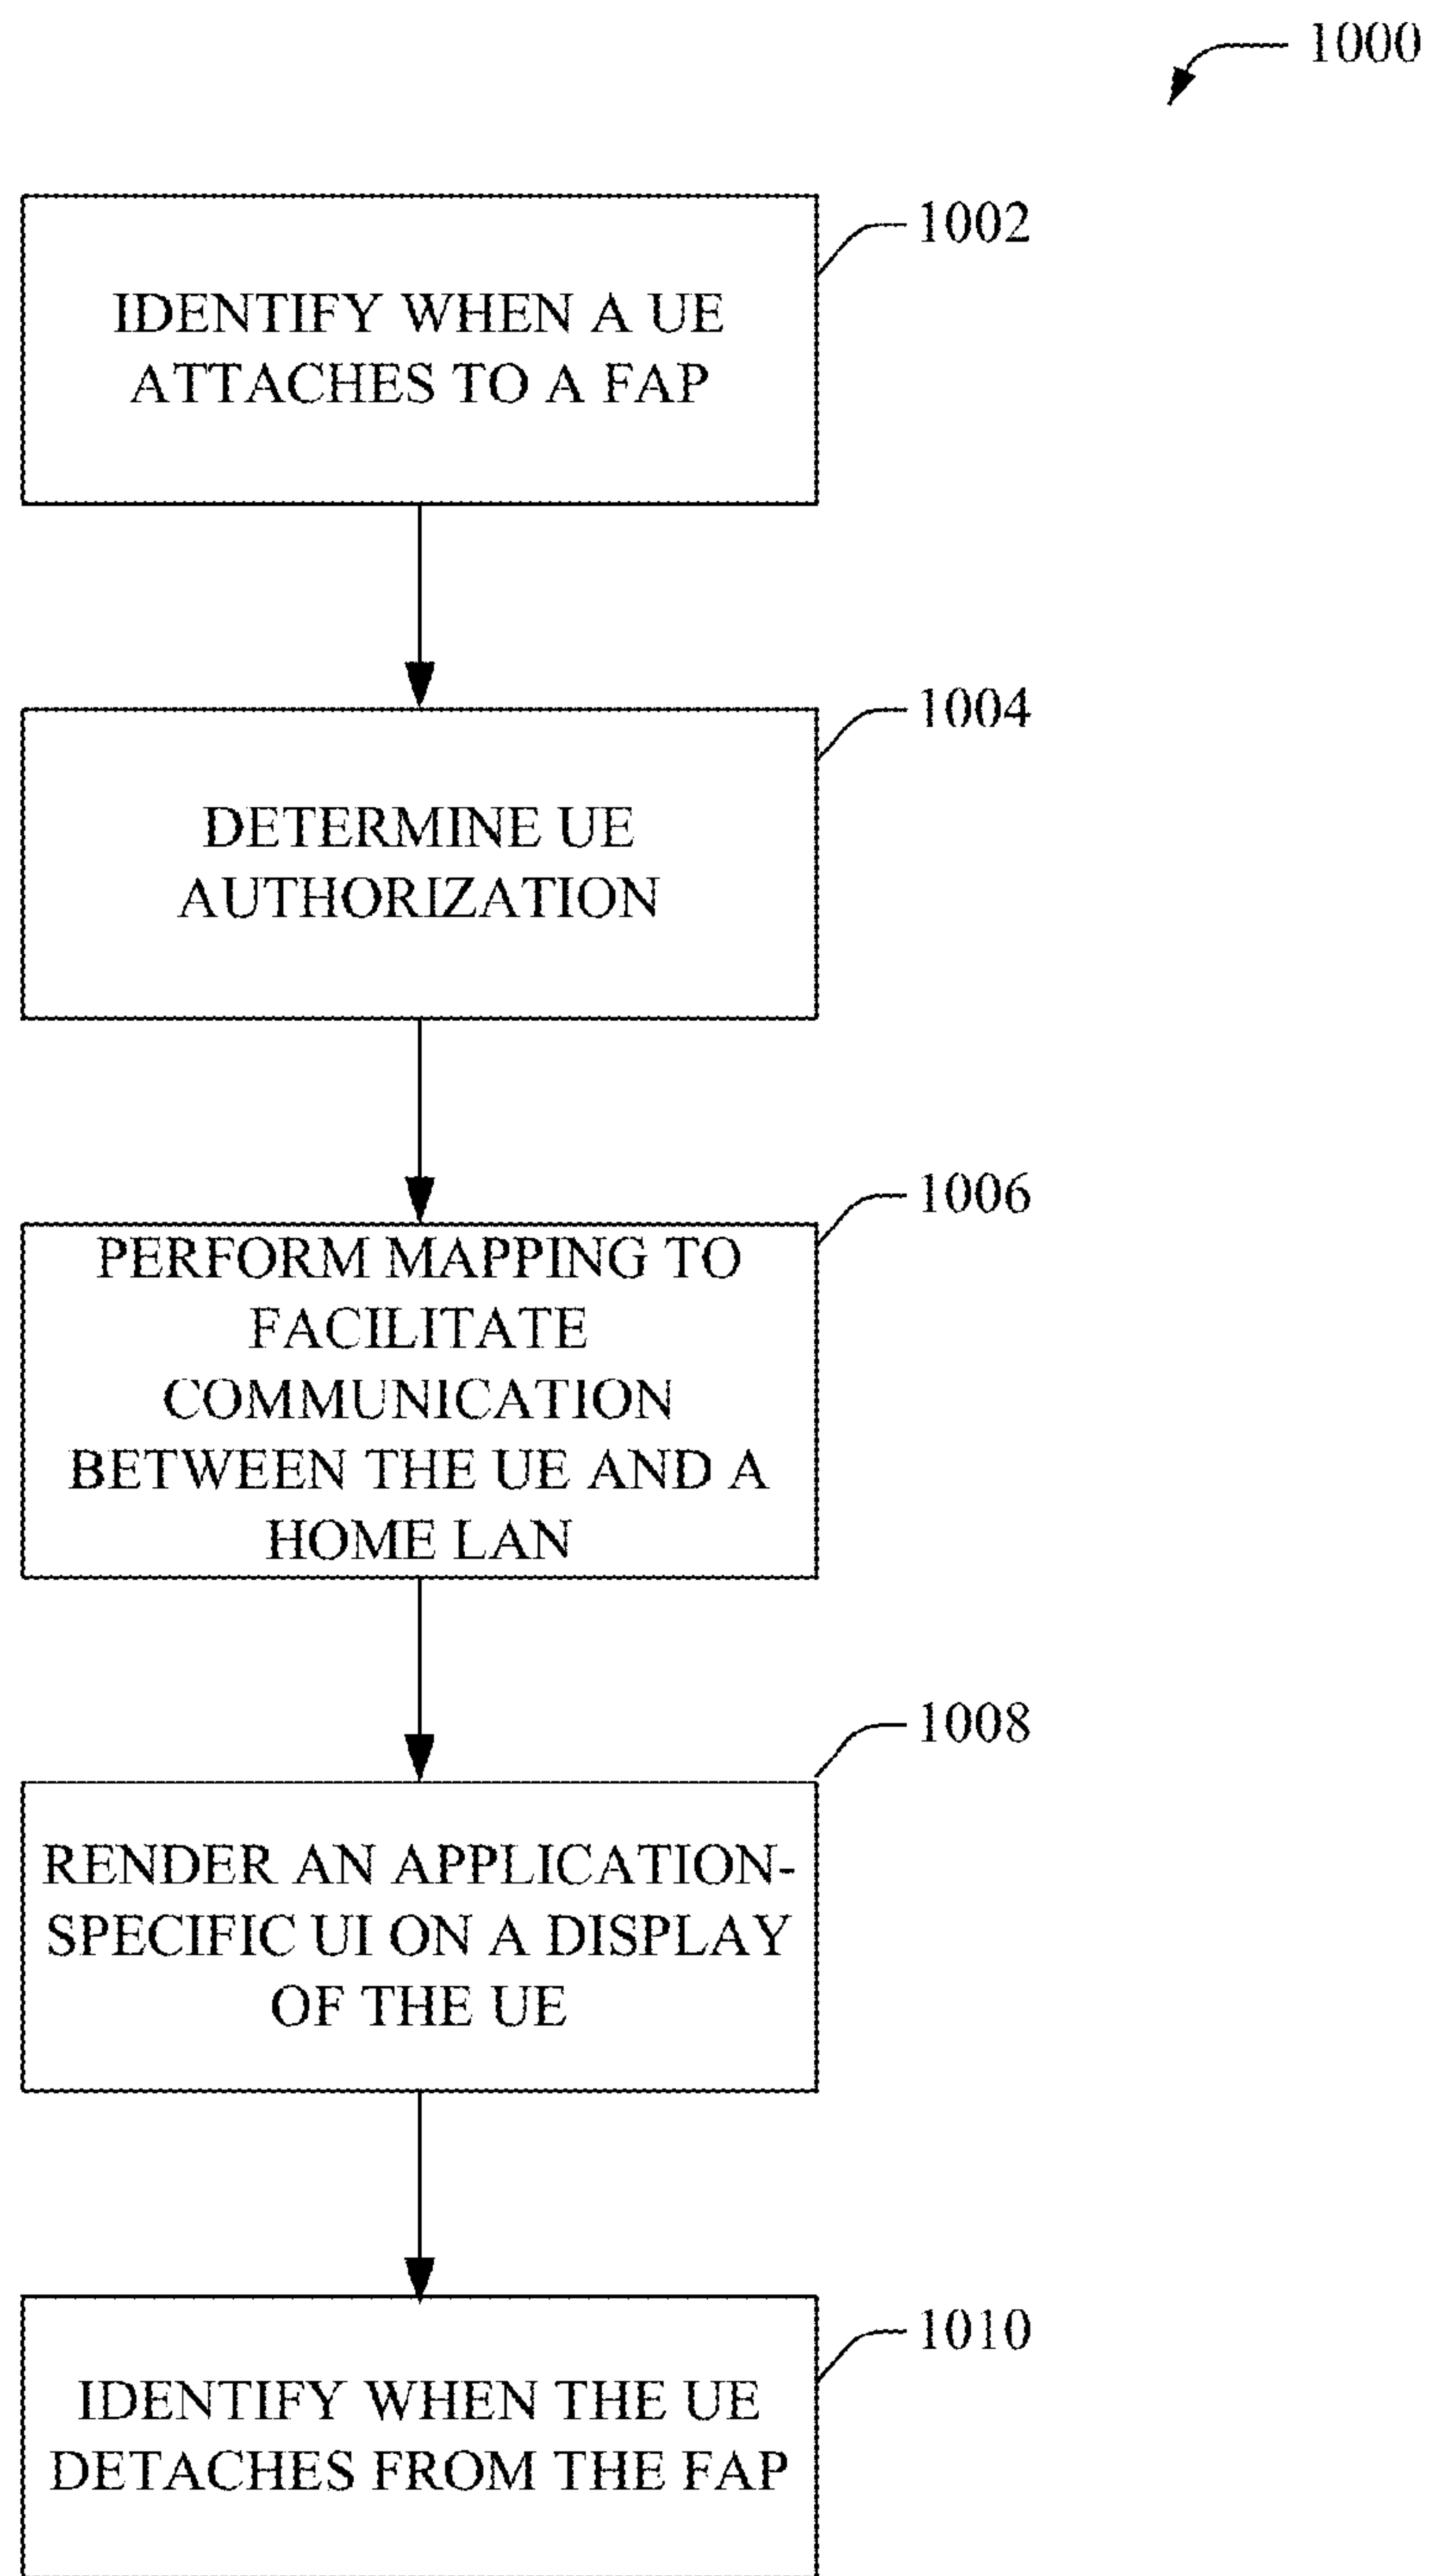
1000

1002

IDENTIFY WHEN A UE ATTACHES TO A FAP

1004

DETERMINE UE AUTHORIZATION

1006

PERFORM MAPPING TO FACILITATE COMMUNICATION BETWEEN THE UE AND A HOME LAN

1008

RENDER AN APPLICATION-SPECIFIC UI ON A DISPLAY OF THE UE

1010

IDENTIFY WHEN THE UE DETACHES FROM THE FAP